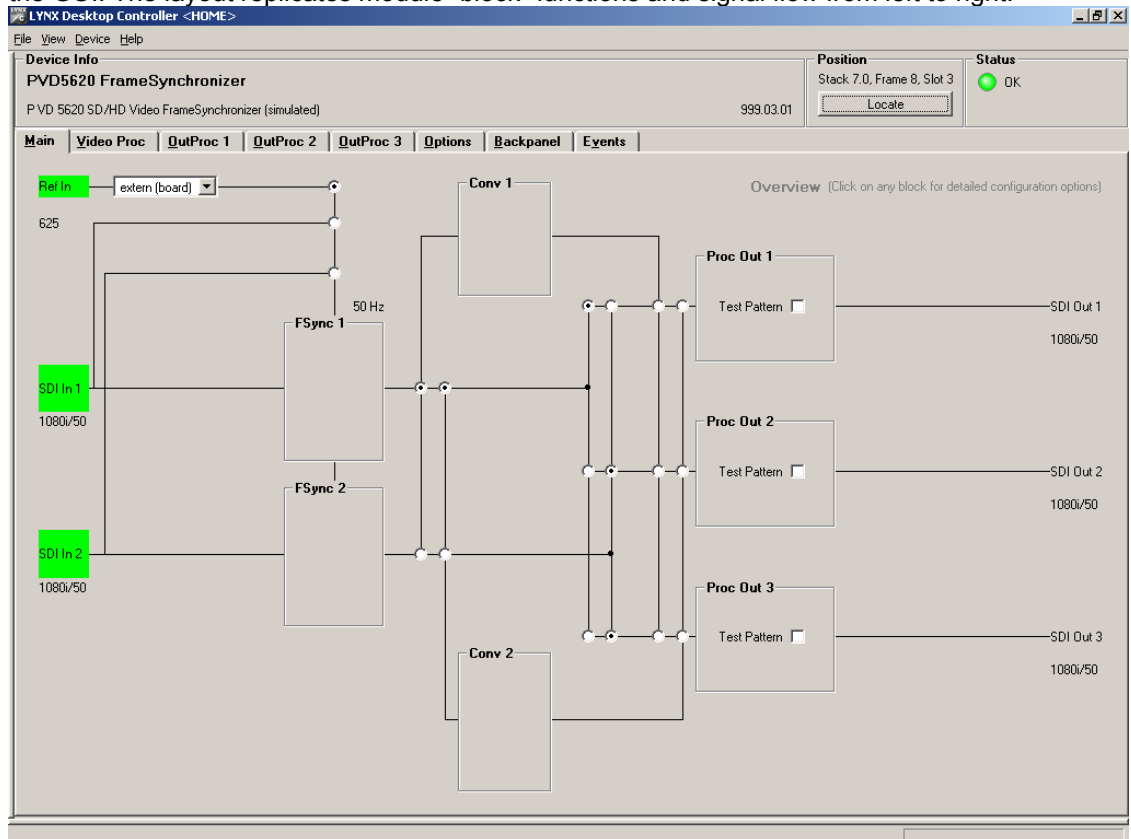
the GUI. The layout replicates module "block" functions and signal flow from left to right.

LYNX Desktop Controller <HOME>

File View Device Help

Device Info
PVD5620 FrameSynchronizer
P VD 5620 SD/HD Video FrameSynchronizer (simulated)
999.03.01

Position
Stack 7.0, Frame 8, Slot 3
Locate

Status
OK

Main | Video Proc | OutProc 1 | OutProc 2 | OutProc 3 | Options | Backpanel | Events

Overview (Click on any block for detailed configuration options)

Ref In
extern (board)
625

Conv 1

50 Hz

FSync 1

Proc Out 1
Test Pattern
SDI Out 1
1080i/50

SDI In 1
1080i/50

Proc Out 2
Test Pattern
SDI Out 2
1080i/50

FSync 2

SDI In 2
1080i/50

Proc Out 3
Test Pattern
SDI Out 3
1080i/50

Conv 2